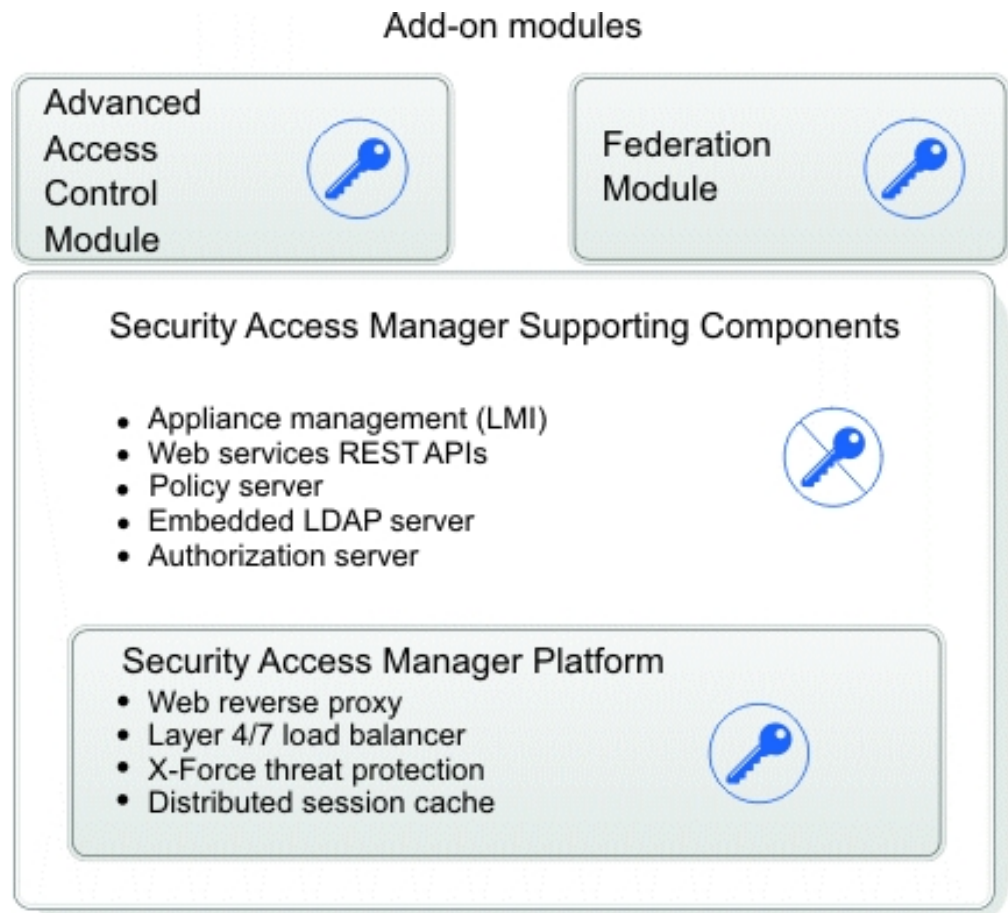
Add-on modules

Advanced Access Control Module

Federation Module

Security Access Manager Supporting Components

- Appliance management (LMI)
- Web services REST APIs
- Policy server
- Embedded LDAP server
- Authorization server

Security Access Manager Platform

- Web reverse proxy
- Layer 4/7 load balancer
- X-Force threat protection
- Distributed session cache